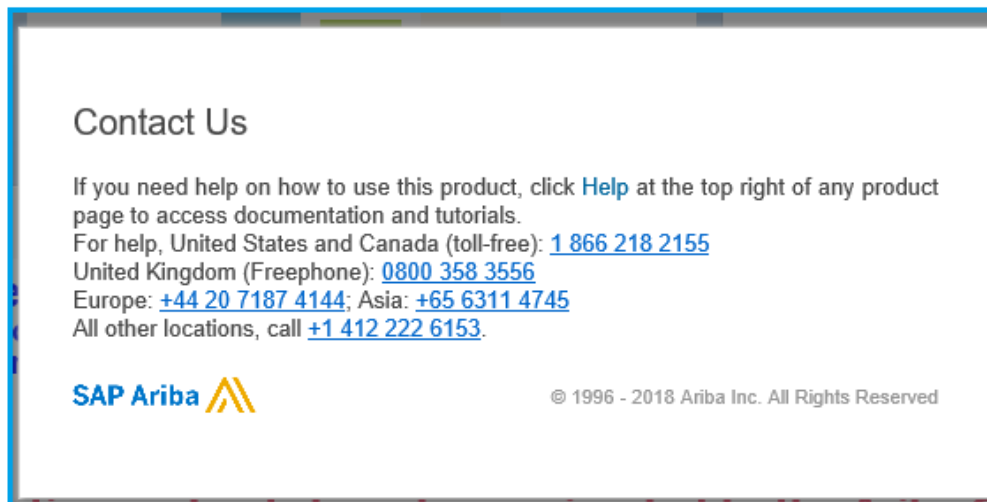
Contact Us

If you need help on how to use this product, click Help at the top right of any product page to access documentation and tutorials.
For help, United States and Canada (toll-free): 1 866 218 2155
United Kingdom (Freephone): 0800 358 3556
Europe: +44 20 7187 4144; Asia: +65 6311 4745
All other locations, call +1 412 222 6153.

SAP Ariba

© 1996 - 2018 Ariba Inc. All Rights Reserved